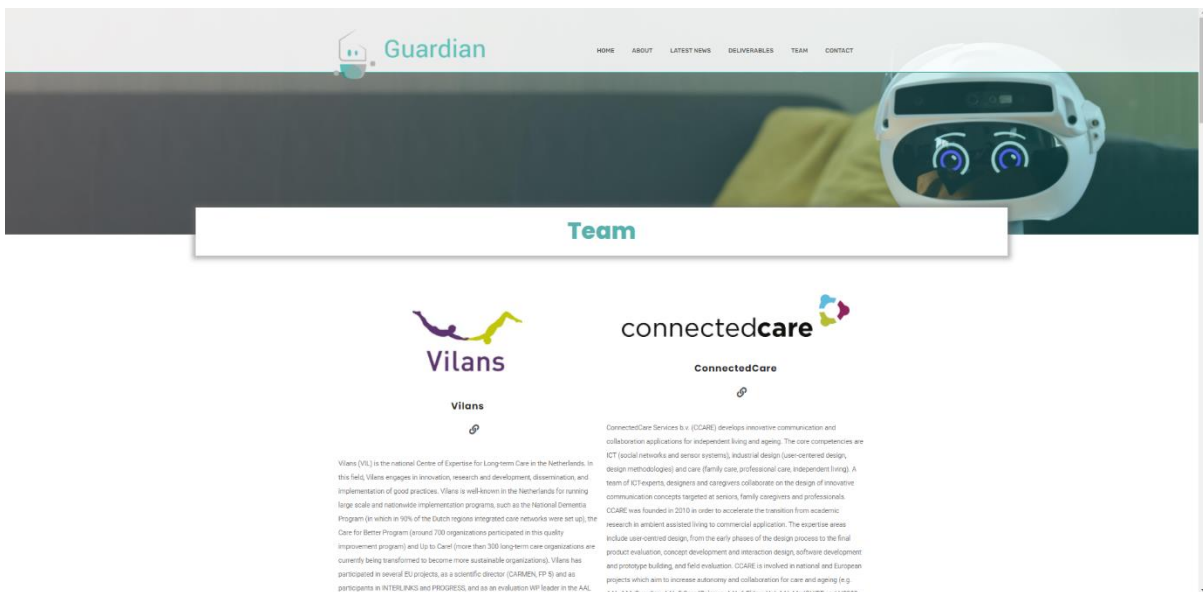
Guardian

HOME ABOUT LATEST NEWS DELIVERABLES TEAM CONTACT

Team

Vilans

Vilans

Vilans (VIL) is the national Centre of Expertise for Long-term Care in the Netherlands. In this field, Vilans engages in innovation, research and development, dissemination, and implementation of good practices. Vilans is well-known in the Netherlands for running large scale and nationwide implementation programs, such as the National Dementia Program (in which in 90% of the Dutch regions integrated care networks were set up), the Care for Better Program (around 700 organizations participated in this quality improvement program) and Up to Care! (more than 300 long-term care organizations are currently being transformed to become more sustainable organizations). Vilans has participated in several EU projects, as a scientific director (CARMEN, FP 5) and as participants in INTERLINKS and PROGRESS, and as an evaluation WP leader in the AAL

connectedcare

ConnectedCare

ConnectedCare Services b.v. (CCARE) develops innovative communication and collaboration applications for independent living and ageing. The core competencies are ICT (social networks and sensor systems), industrial design (user-centered design, design methodologies) and care (family care, professional care, independent living). A team of ICT-experts, designers and caregivers collaborate on the design of innovative communication concepts targeted at seniors, family caregivers and professionals. CCARE was founded in 2010 in order to accelerate the transition from academic research in ambient assisted living to commercial application. The expertise areas include user-centred design, from the early phases of the design process to the final product evaluation, concept development and interaction design, software development and prototype building, and field evaluation. CCARE is involved in national and European projects which aim to increase autonomy and collaboration for care and ageing (e.g. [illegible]